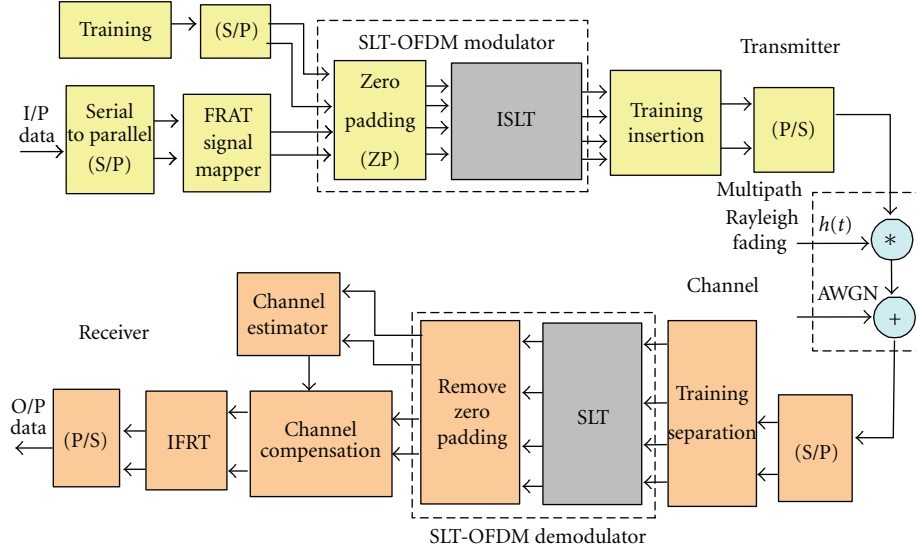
Training

(S/P)

SLT-OFDM modulator

Transmitter

I/P data

Serial to parallel (S/P)

FRAT signal mapper

Zero padding (ZP)

ISLT

Training insertion

(P/S)

Multipath Rayleigh fading

$h(t)$

$*$

Channel

AWGN

$+$

Channel estimator

Receiver

O/P data

(P/S)

IFRT

Channel compensation

Remove zero padding

SLT

Training separation

(S/P)

SLT-OFDM demodulator